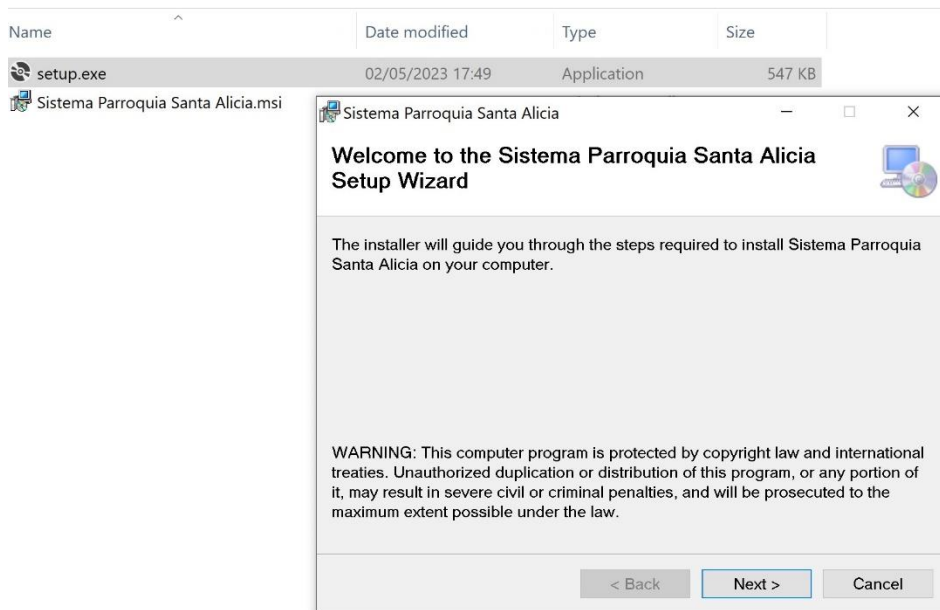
| Name | Date modified | Type | Size |
|---|---|---|---|
| setup.exe | 02/05/2023 17:49 | Application | 547 KB |
| Sistema Parroquia Santa Alicia.msi | | | |

Sistema Parroquia Santa Alicia

Welcome to the Sistema Parroquia Santa Alicia Setup Wizard

The installer will guide you through the steps required to install Sistema Parroquia Santa Alicia on your computer.

WARNING: This computer program is protected by copyright law and international treaties. Unauthorized duplication or distribution of this program, or any portion of it, may result in severe civil or criminal penalties, and will be prosecuted to the maximum extent possible under the law.

< Back Next > Cancel